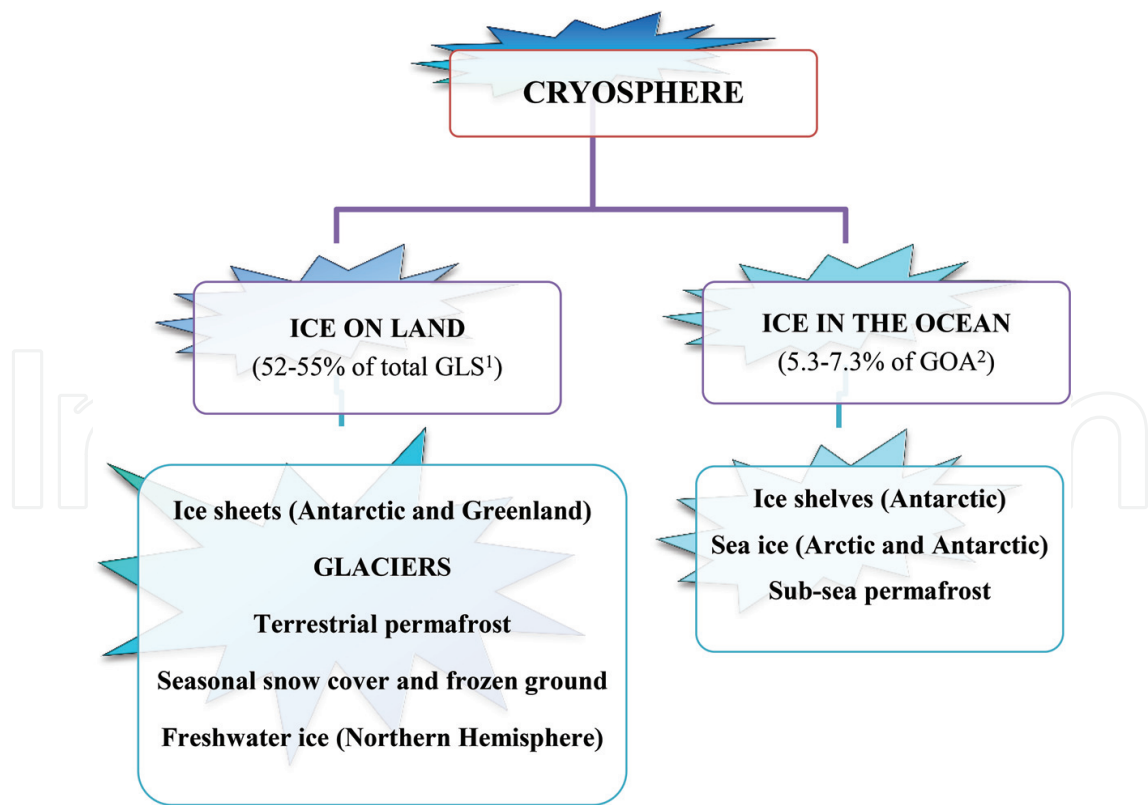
CRYOSPHERE

ICE ON LAND
(52-55% of total GLS$^1$)

ICE IN THE OCEAN
(5.3-7.3% of GOA$^2$)

Ice sheets (Antarctic and Greenland)
GLACIERS
Terrestrial permafrost
Seasonal snow cover and frozen ground
Freshwater ice (Northern Hemisphere)

Ice shelves (Antarctic)
Sea ice (Arctic and Antarctic)
Sub-sea permafrost